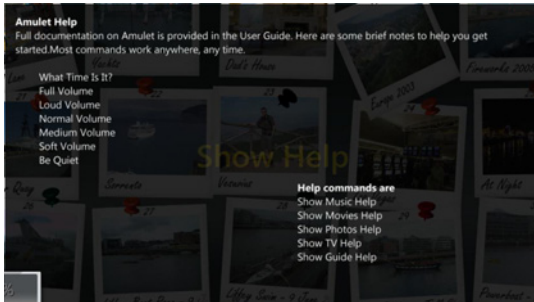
Amulet Help
Full documentation on Amulet is provided in the User Guide. Here are some brief notes to help you get started.Most commands work anywhere, any time.

What Time Is It?
Full Volume
Loud Volume
Normal Volume
Medium Volume
Soft Volume
Be Quiet

Show Help

Help commands are
Show Music Help
Show Movies Help
Show Photos Help
Show TV Help
Show Guide Help